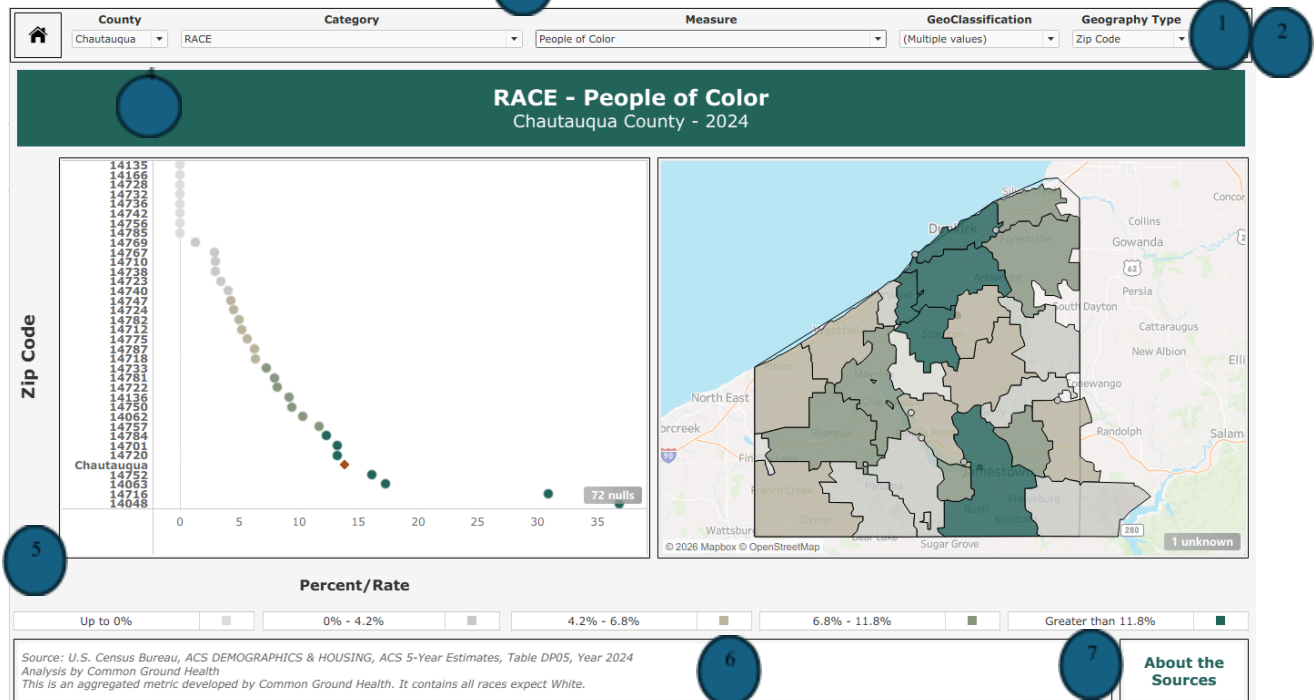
County
Chautauqua
Category
RACE
Measure
People of Color
GeoClassification
(Multiple values)
Geography Type
Zip Code
1
2
4

RACE - People of Color
Chautauqua County - 2024

Zip Code
14135
14166
14728
14732
14736
14742
14756
14785
14769
14767
14710
14738
14723
14740
14747
14724
14782
14712
14775
14787
14718
14733
14781
14722
14136
14750
14062
14757
14784
14701
14720
Chautauqua
14752
14063
14716
14048
72 nulls
0
5
10
15
20
25
30
35
Percent/Rate

Silver Creek
Dunkirk
Forestville
Concord
Collins
Gowanda
62
Arkwright
Persia
South Dayton
Westfield
Cattaraugus
Stockton
New Albion
Ellicottville
Mayville
Conewango
North East
Sherman
Harborcreek
Randolph
90
Salamanca
Findley Lake
French Creek
Jamestown
Frewsburg
Clymer
280
Wattsburg
Busti
Kiantone
Sugar Grove
© 2026 Mapbox © OpenStreetMap
1 unknown

5
Up to 0%
0% - 4.2%
4.2% - 6.8%
6.8% - 11.8%
Greater than 11.8%

Source: U.S. Census Bureau, ACS DEMOGRAPHICS & HOUSING, ACS 5-Year Estimates, Table DP05, Year 2024
Analysis by Common Ground Health
This is an aggregated metric developed by Common Ground Health. It contains all races expect White.
6
7
About the Sources